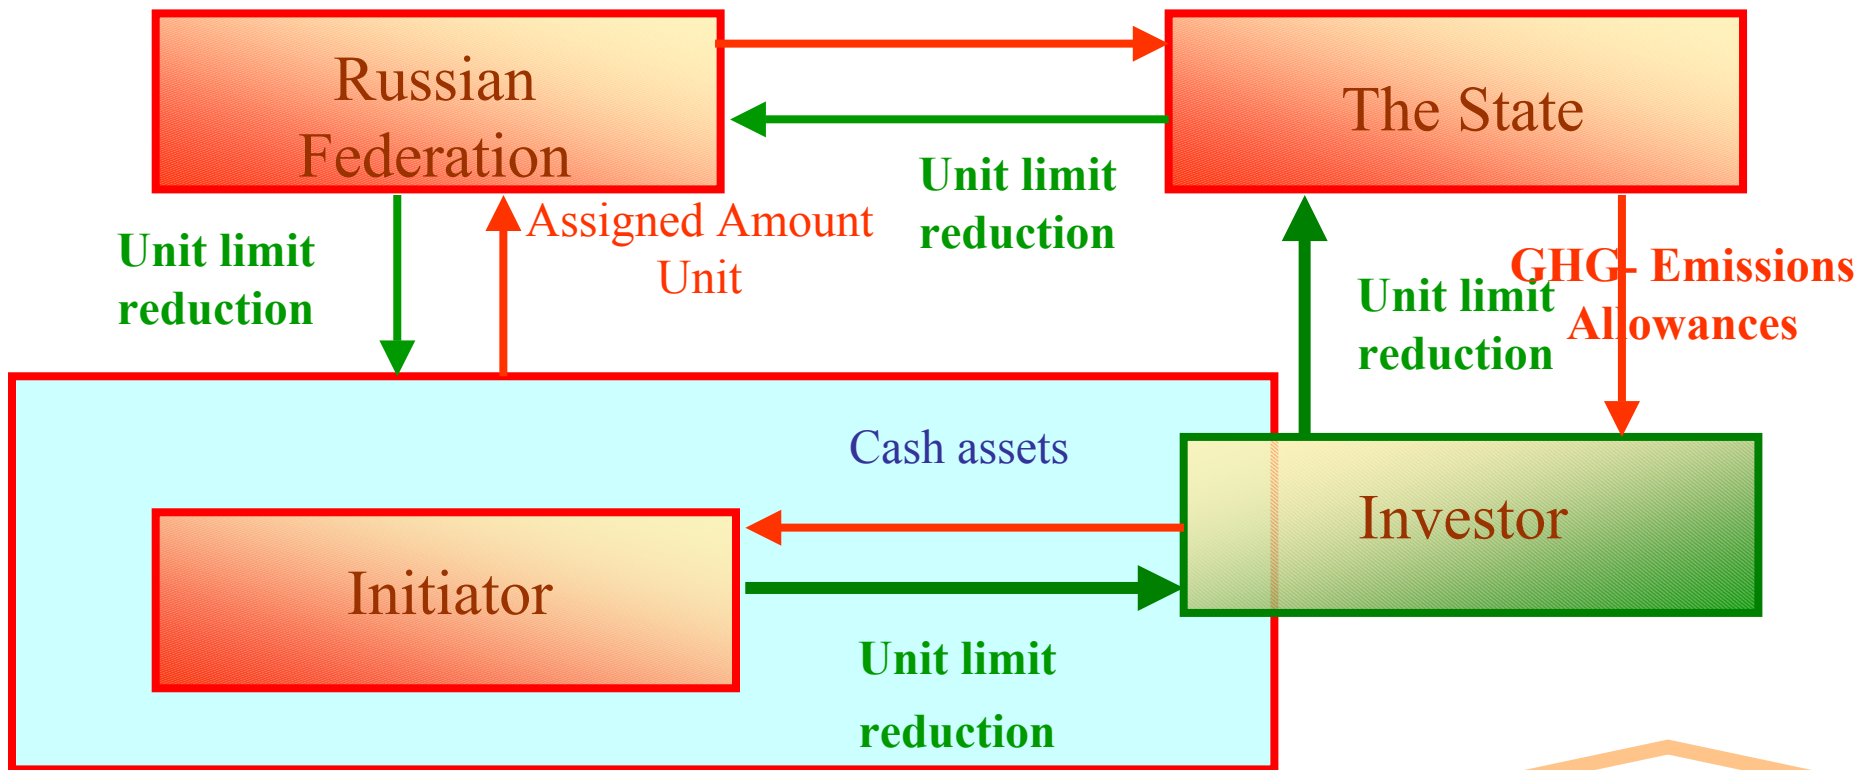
Russian Federation

The State

Unit limit reduction

Unit limit reduction

Assigned Amount Unit

GHG- Emissions Allowances

Unit limit reduction

Cash assets

Investor

Initiator

Unit limit reduction